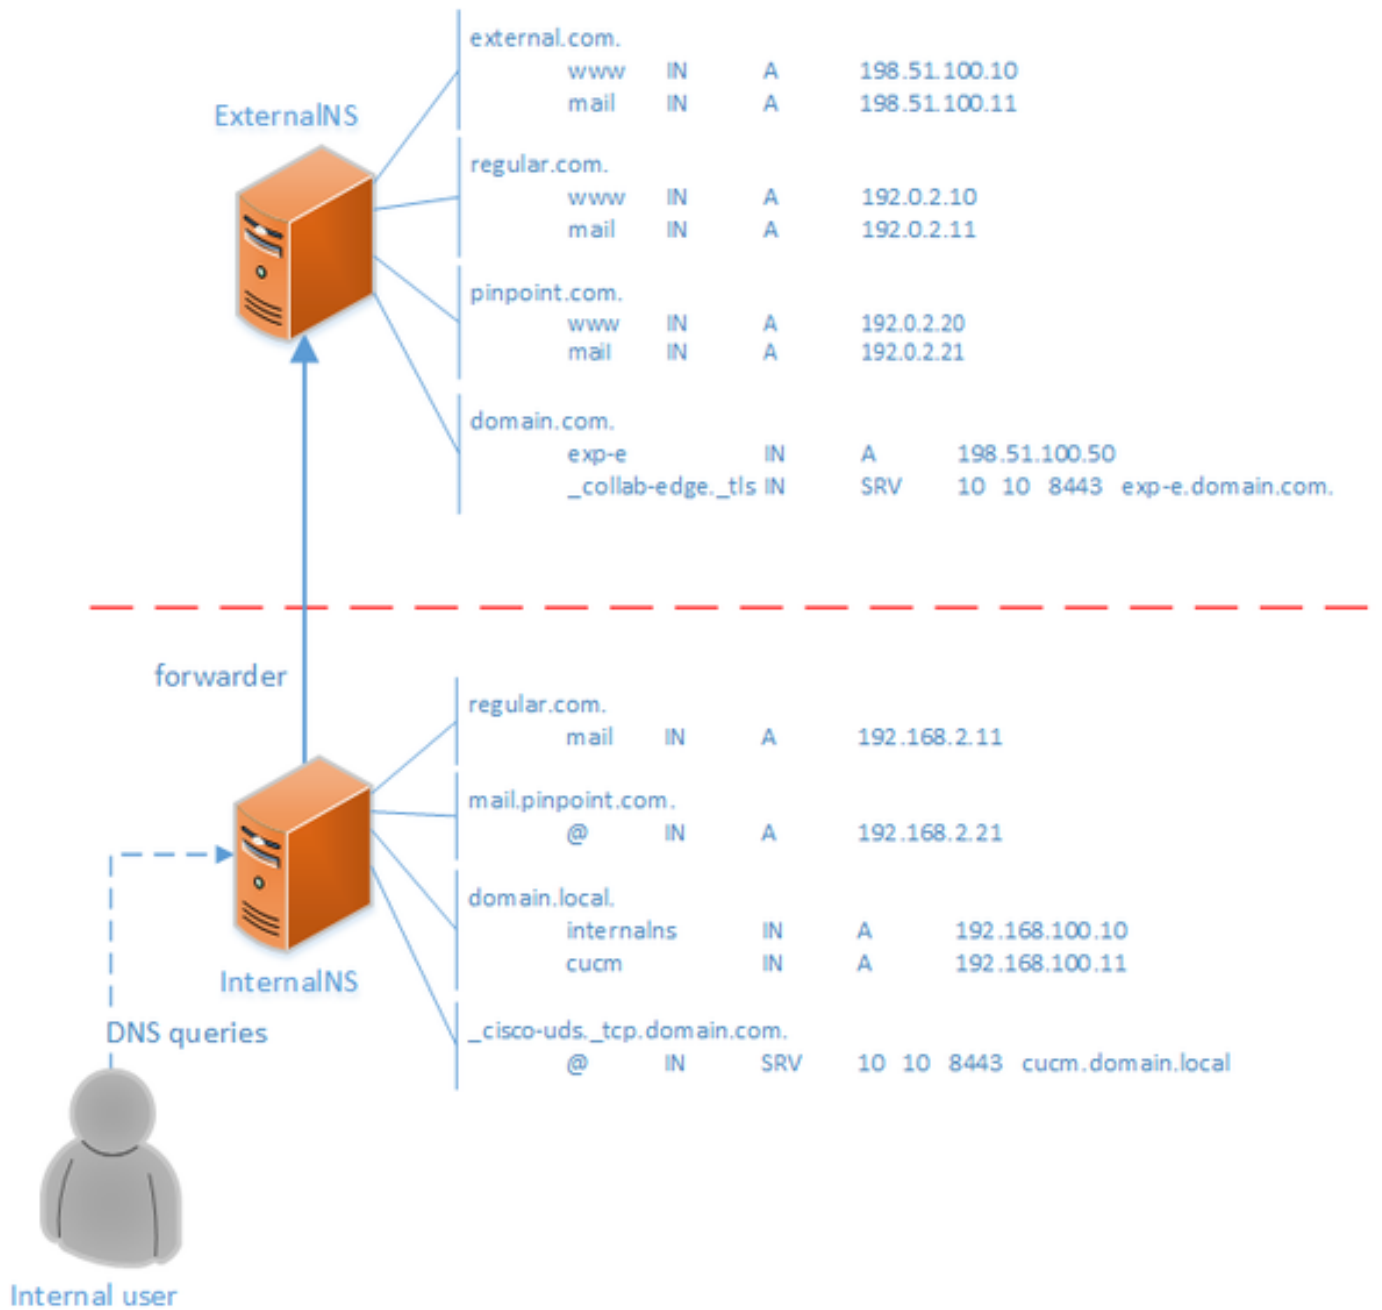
ExternalNS

external.com.
www IN A 198.51.100.10
mail IN A 198.51.100.11

regular.com.
www IN A 192.0.2.10
mail IN A 192.0.2.11

pinpoint.com.
www IN A 192.0.2.20
mail IN A 192.0.2.21

domain.com.
exp-e IN A 198.51.100.50
_collab-edge._tls IN SRV 10 10 8443 exp-e.domain.com.

forwarder

regular.com.
mail IN A 192.168.2.11

mail.pinpoint.com.
@ IN A 192.168.2.21

domain.local.
internalns IN A 192.168.100.10
cucm IN A 192.168.100.11

_cisco-uds._tcp.domain.com.
@ IN SRV 10 10 8443 cucm.domain.local

InternalNS

DNS queries

Internal user